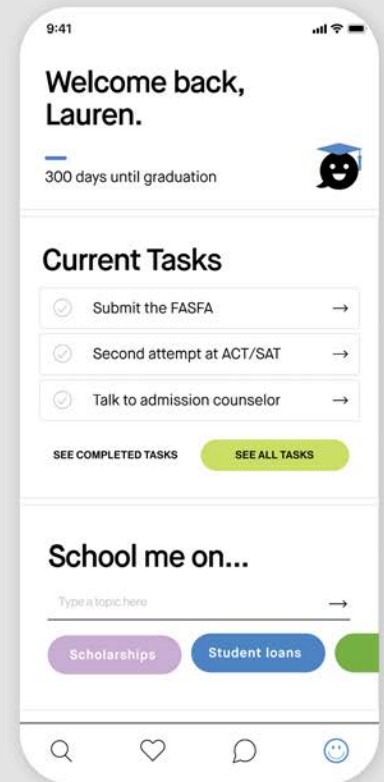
9:41

Welcome back, Lauren.

300 days until graduation

Current Tasks

Submit the FASFA →

Second attempt at ACT/SAT →

Talk to admission counselor →

SEE COMPLETED TASKS

SEE ALL TASKS

School me on...

Type a topic here →

Scholarships

Student loans